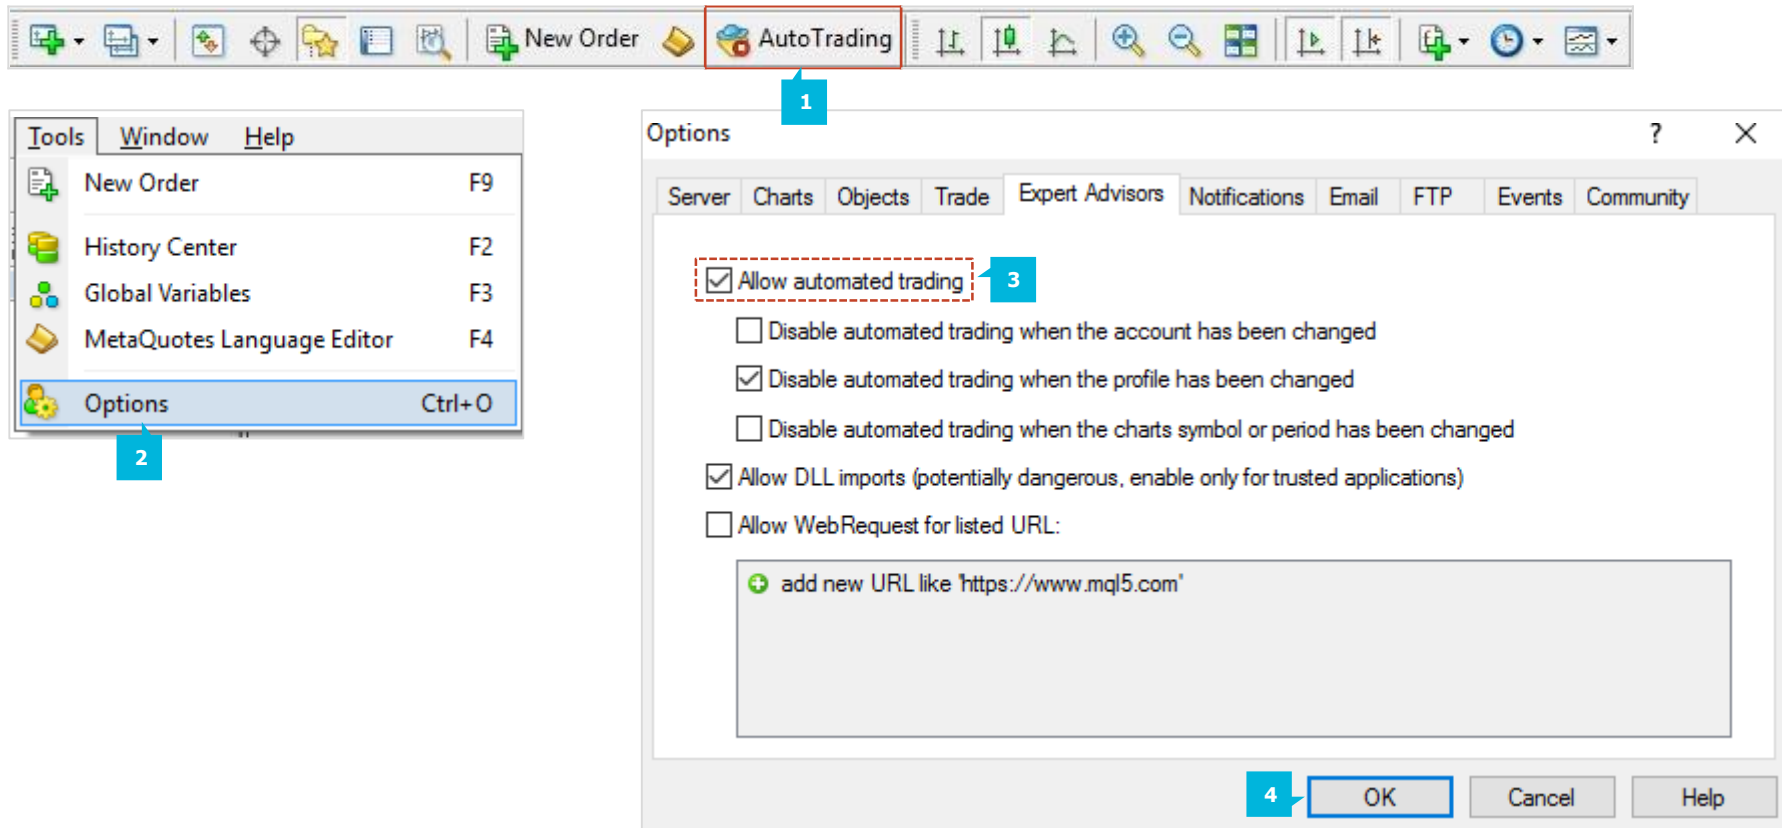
New Order AutoTrading

1

Tools Window Help

New Order F9

History Center F2

Global Variables F3

MetaQuotes Language Editor F4

Options Ctrl+O

2

Options ? ×

Server Charts Objects Trade Expert Advisors Notifications Email FTP Events Community

Allow automated trading 3

Disable automated trading when the account has been changed

Disable automated trading when the profile has been changed

Disable automated trading when the charts symbol or period has been changed

Allow DLL imports (potentially dangerous, enable only for trusted applications)

Allow WebRequest for listed URL:

add new URL like 'https://www.mql5.com'

4 OK Cancel Help